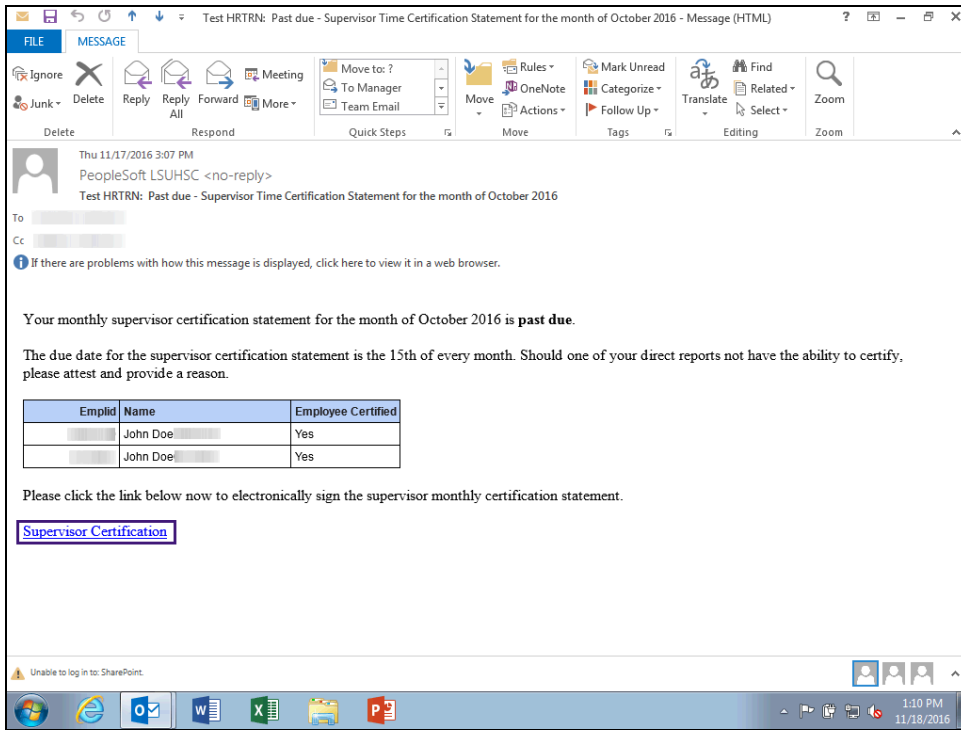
Test HRTRN: Past due - Supervisor Time Certification Statement for the month of October 2016 - Message (HTML)

FILE MESSAGE

Ignore Junk Delete
Delete

Reply Reply All Forward Meeting More
Respond

Move to: ? To Manager Team Email
Quick Steps

Move Rules OneNote Actions
Move

Mark Unread Categorize Follow Up
Tags

Translate Find Related Select
Editing

Zoom
Zoom

Thu 11/17/2016 3:07 PM
PeopleSoft LSUHSC <no-reply>
Test HRTRN: Past due - Supervisor Time Certification Statement for the month of October 2016

To
Cc

If there are problems with how this message is displayed, click here to view it in a web browser.

Your monthly supervisor certification statement for the month of October 2016 is **past due**.

The due date for the supervisor certification statement is the 15th of every month. Should one of your direct reports not have the ability to certify, please attest and provide a reason.

| Emplid | Name | Employee Certified |
|---|---|---|
| | John Doe | Yes |
| | John Doe | Yes |

Please click the link below now to electronically sign the supervisor monthly certification statement.

Supervisor Certification

Unable to log in to: SharePoint.

1:10 PM
11/18/2016